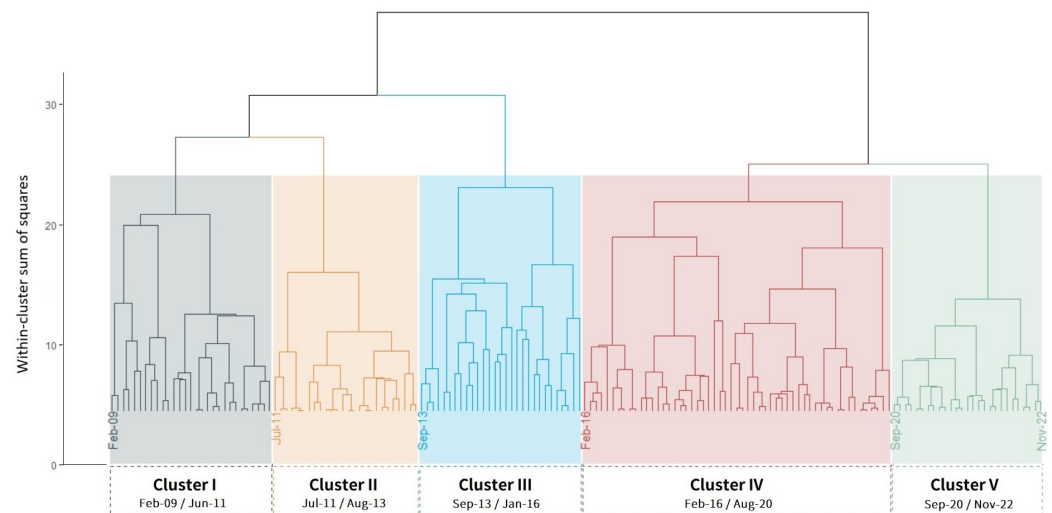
Within-cluster sum of squares

30

20

10

0

Feb-09

Jul-11

Sep-13

Feb-16

Sep-20

Nov-22

Cluster I
Feb-09 / Jun-11

Cluster II
Jul-11 / Aug-13

Cluster III
Sep-13 / Jan-16

Cluster IV
Feb-16 / Aug-20

Cluster V
Sep-20 / Nov-22